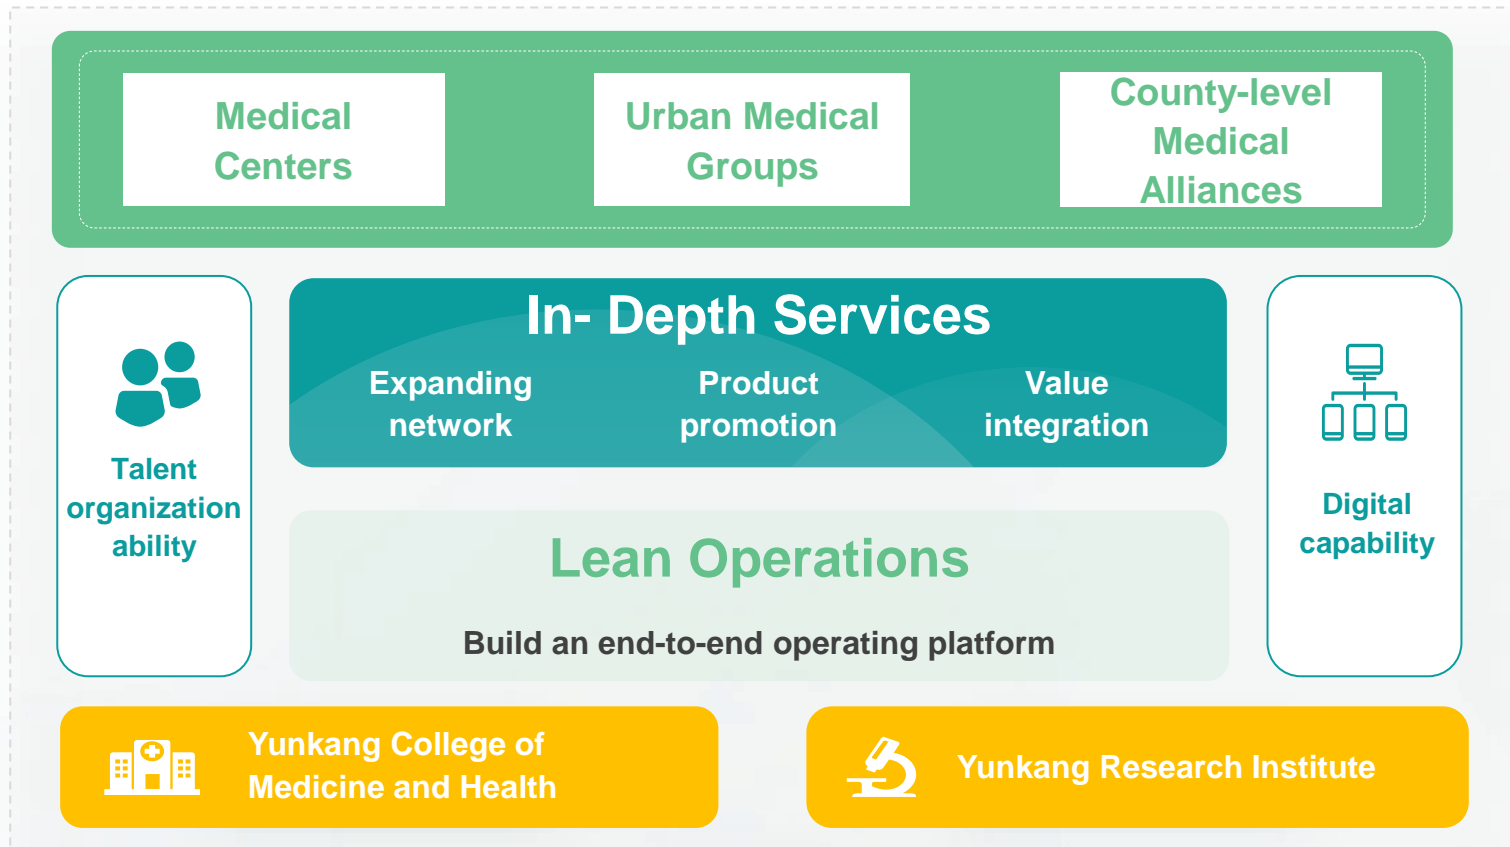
Medical Centers

Urban Medical Groups

County-level Medical Alliances

Talent organization ability

In- Depth Services

Expanding network

Product promotion

Value integration

Lean Operations

Build an end-to-end operating platform

Digital capability

Yunkang College of Medicine and Health

Yunkang Research Institute